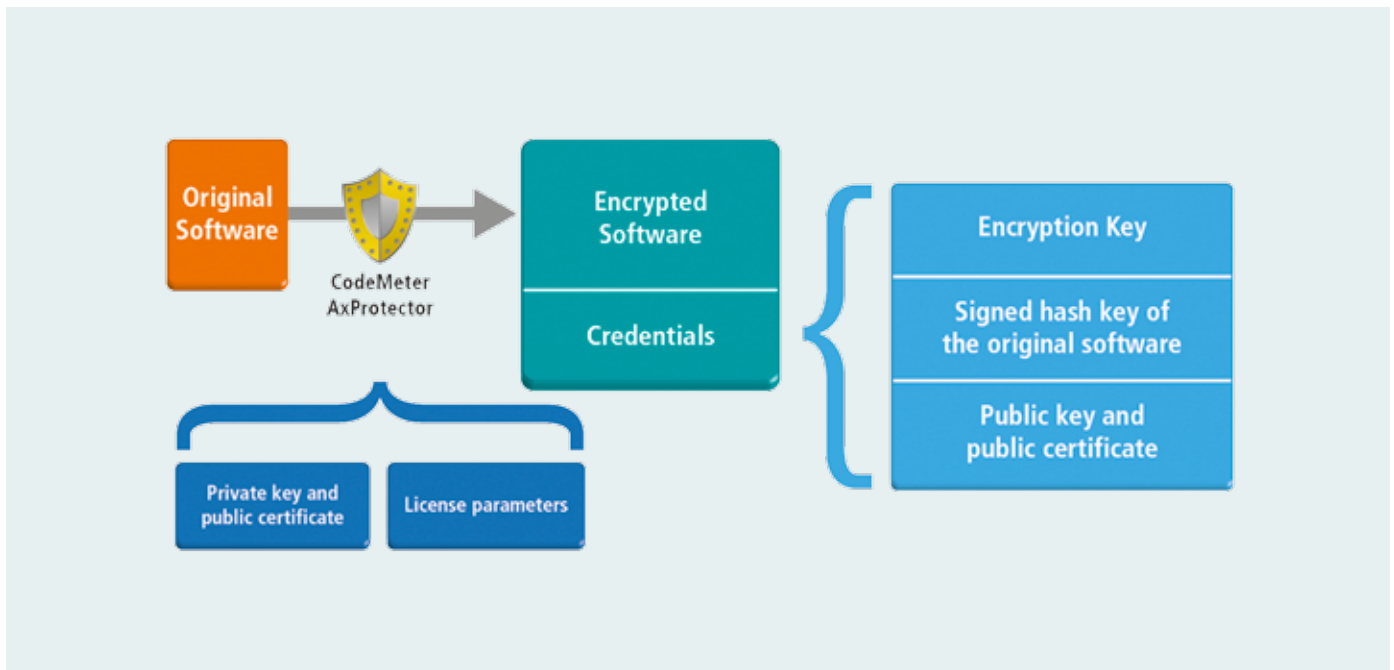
Original Software

CodeMeter AxProtector

Encrypted Software

Credentials

Encryption Key

Signed hash key of the original software

Public key and public certificate

Private key and public certificate

License parameters